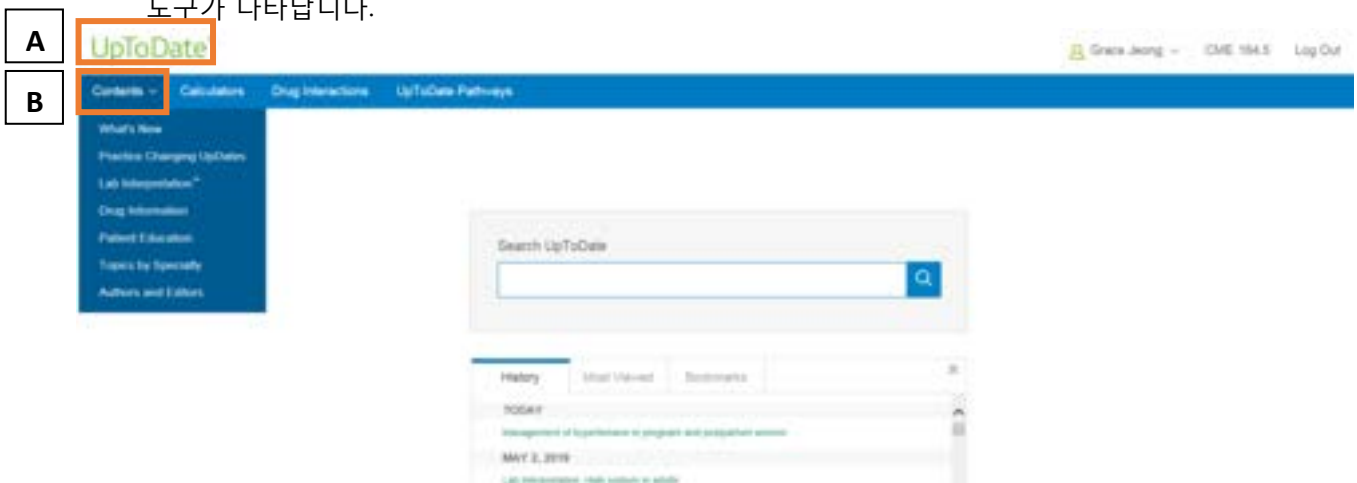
도구가 나타납니다.

A

UpToDate

Grace Jeong CME 164.5 Log Out

B

Contents Calculators Drug Interactions UpToDate Pathways

What's New
Practice Changing UpDates
Lab Interpretation™
Drug Information
Patient Education
Topics by Specialty
Authors and Editors

Search UpToDate

History Most Viewed Bookmarks

TODAY
Management of hypertension in pregnant and postpartum women

MAY 2, 2019
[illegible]